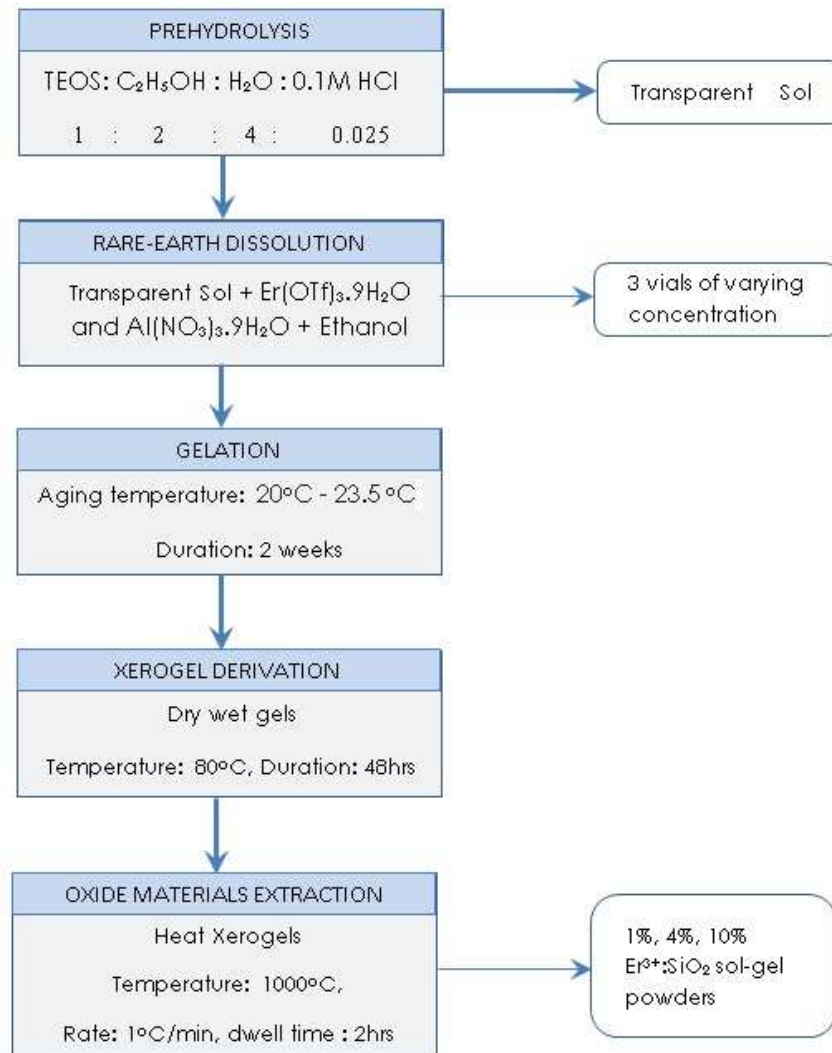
PREHYDROLYSIS

TEOS: $C_2H_5OH$ : $H_2O$ : 0.1M HCl

1 : 2 : 4 : 0.025

Transparent Sol

RARE-EARTH DISSOLUTION

Transparent Sol + $Er(OTf)_3.9H_2O$ and $Al(NO_3)_3.9H_2O$ + Ethanol

3 vials of varying concentration

GELATION

Aging temperature: 20°C - 23.5 °C

Duration: 2 weeks

XEROGEL DERIVATION

Dry wet gels

Temperature: 80°C, Duration: 48hrs

OXIDE MATERIALS EXTRACTION

Heat Xerogels

Temperature: 1000°C,

Rate: 1°C/min, dwell time : 2hrs

1%, 4%, 10% $Er^{3+}$:$SiO_2$ sol-gel powders